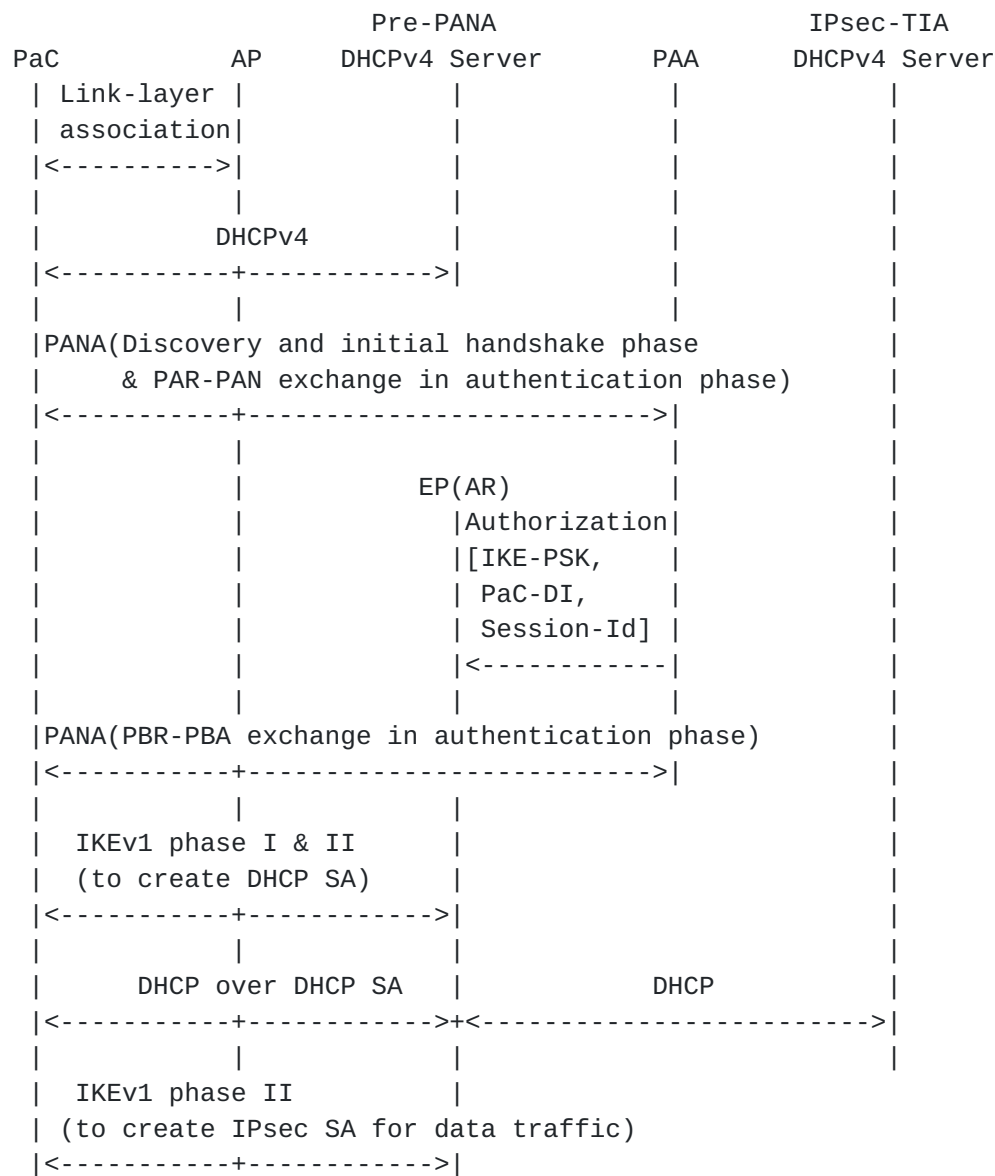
Pre-PANA IPsec-TIA
PaC AP DHCPv4 Server PAA DHCPv4 Server

Link-layer association

DHCPv4

PANA(Discovery and initial handshake phase & PAR-PAN exchange in authentication phase)

EP(AR)

Authorization [IKE-PSK, PaC-DI, Session-Id]

PANA(PBR-PBA exchange in authentication phase)

IKEv1 phase I & II (to create DHCP SA)

DHCP over DHCP SA

DHCP

IKEv1 phase II (to create IPsec SA for data traffic)